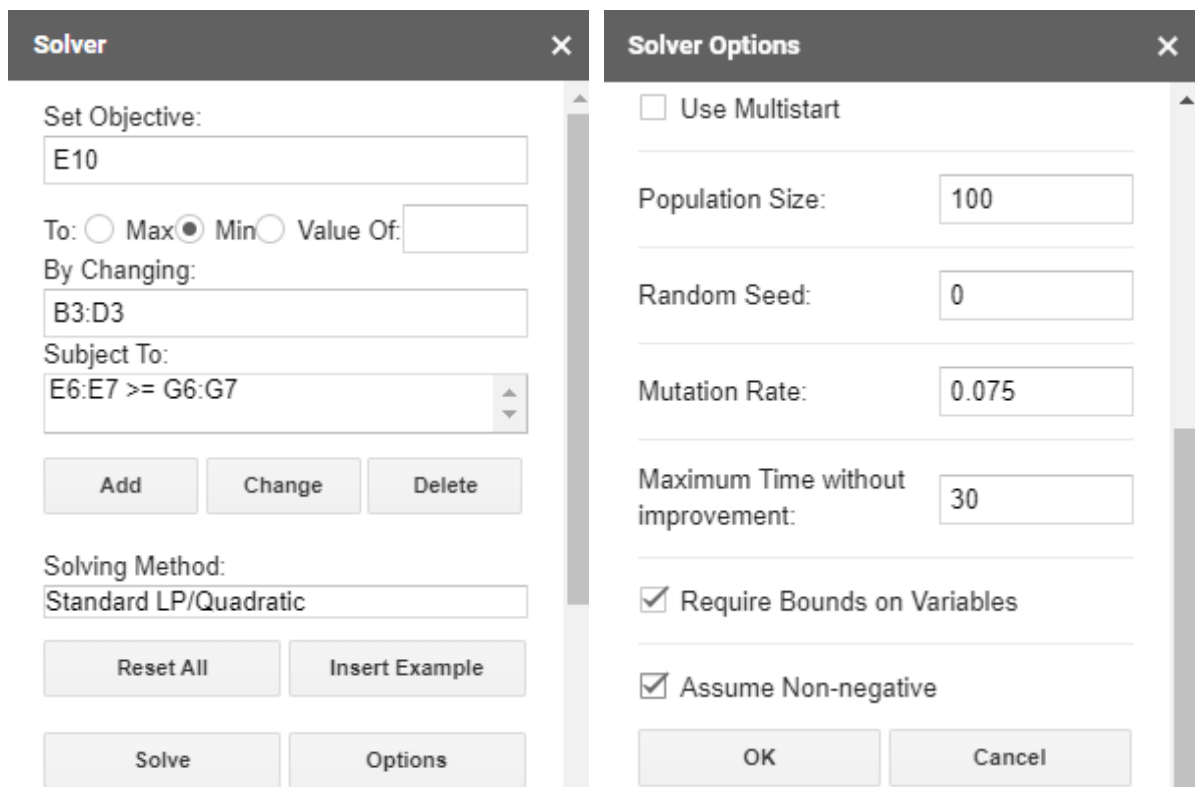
Solver ×

Set Objective:

E10

To: Max Min Value Of:

By Changing:

B3:D3

Subject To:

E6:E7 >= G6:G7

Add Change Delete

Solving Method:

Standard LP/Quadratic

Reset All Insert Example

Solve Options

Solver Options ×

Use Multistart

Population Size: 100

Random Seed: 0

Mutation Rate: 0.075

Maximum Time without improvement: 30

Require Bounds on Variables

Assume Non-negative

OK Cancel